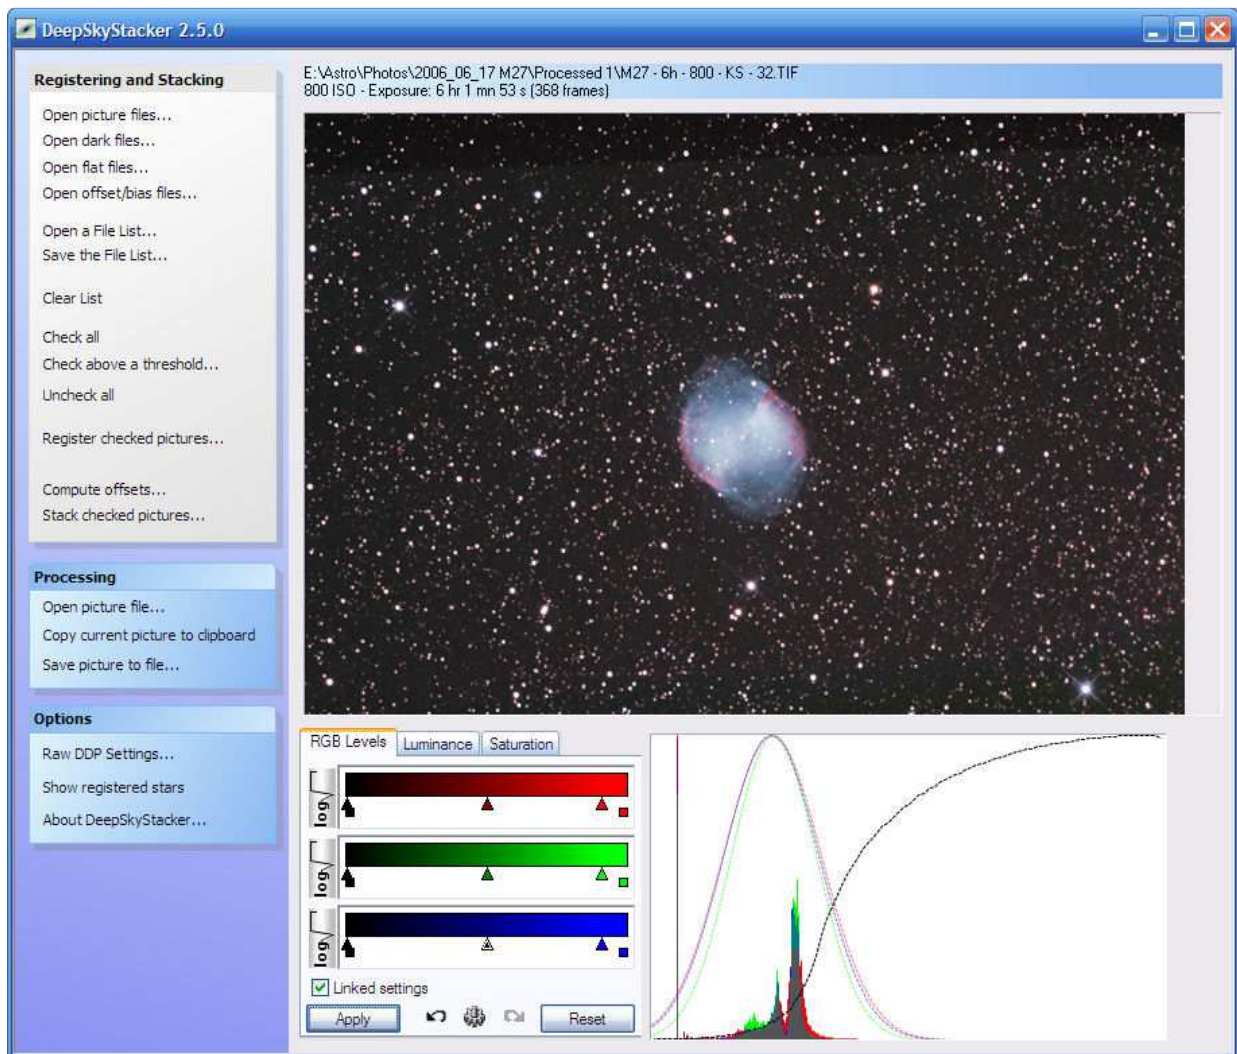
DeepSkyStacker 2.5.0

Registering and Stacking

Open picture files...
Open dark files...
Open flat files...
Open offset/bias files...

Open a File List...
Save the File List...

Clear List

Check all
Check above a threshold...
Uncheck all

Register checked pictures...

Compute offsets...
Stack checked pictures...

Processing

Open picture file...
Copy current picture to clipboard
Save picture to file...

Options

Raw DDP Settings...
Show registered stars
About DeepSkyStacker...

E:\Astro\Photos\2006_06_17 M27\Processed 1\M27 - 6h - 800 - KS - 32.TIF
800 ISO - Exposure: 6 hr 1 mn 53 s (368 frames)

RGB Levels | Luminance | Saturation

log

log

log

Linked settings

Apply

Reset